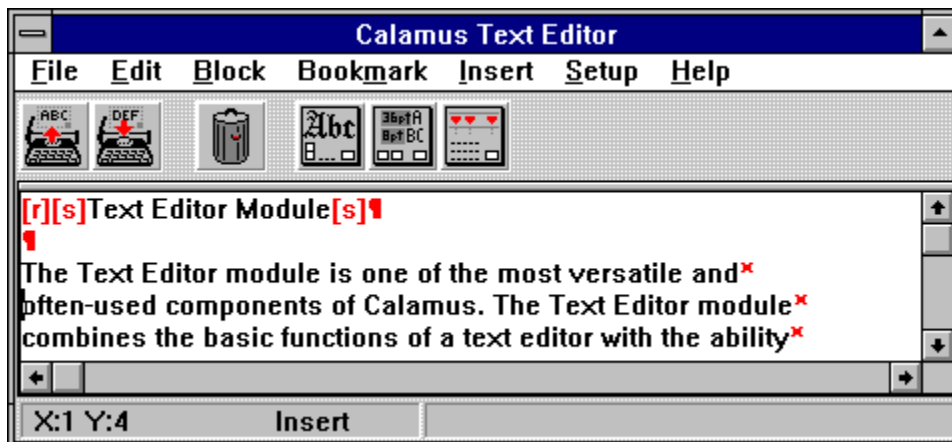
Calamus Text Editor

File Edit Block Bookmark Insert Setup Help

ABC DEF Abc 36pt A 8pt BC

[r][s]Text Editor Module[s]¶
¶
The Text Editor module is one of the most versatile and× often-used components of Calamus. The Text Editor module× combines the basic functions of a text editor with the ability×

X:1 Y:4 Insert